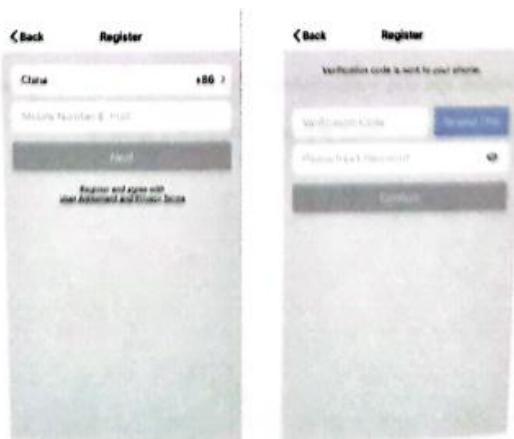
< Back Register

China +86 >

Mobile Number/E-mail

Next

Register and agree with
User Agreement and Privacy Terms

< Back Register

Verification code is sent to your phone.

Verification Code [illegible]

Please Input Password

Confirm